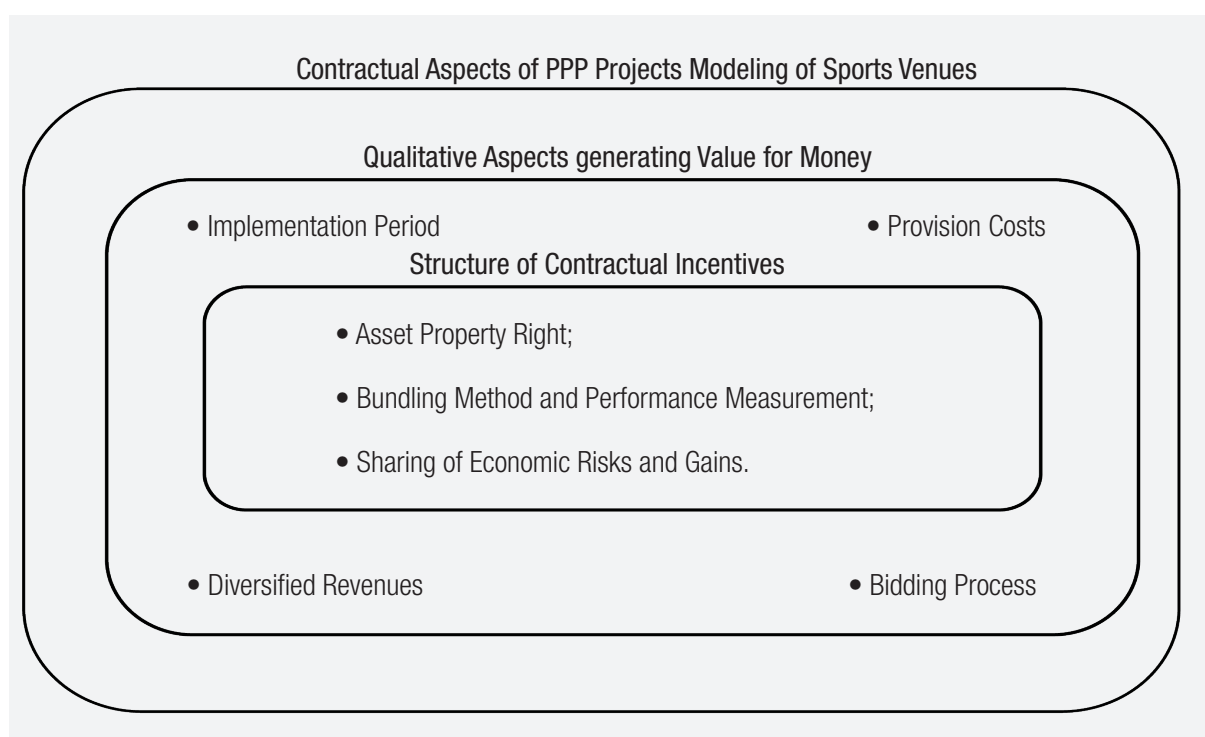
Contractual Aspects of PPP Projects Modeling of Sports Venues

Qualitative Aspects generating Value for Money

• Implementation Period

• Provision Costs

Structure of Contractual Incentives

• Asset Property Right;

• Bundling Method and Performance Measurement;

• Sharing of Economic Risks and Gains.

• Diversified Revenues

• Bidding Process